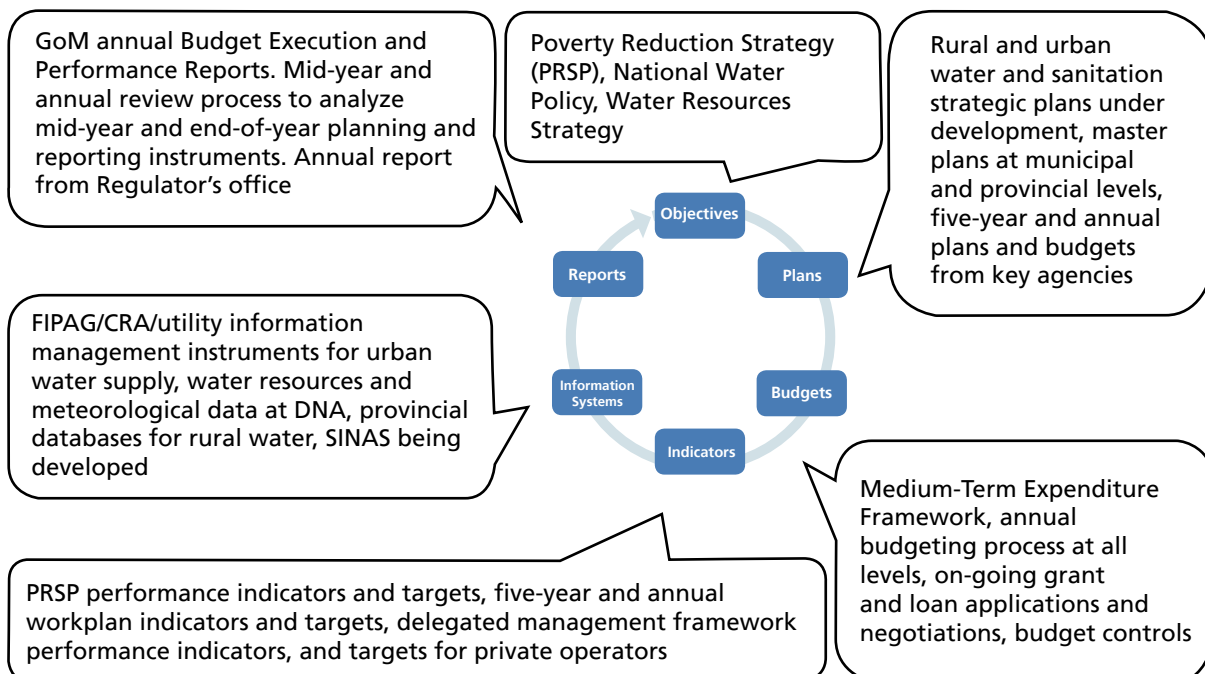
GoM annual Budget Execution and Performance Reports. Mid-year and annual review process to analyze mid-year and end-of-year planning and reporting instruments. Annual report from Regulator's office

Poverty Reduction Strategy (PRSP), National Water Policy, Water Resources Strategy

Rural and urban water and sanitation strategic plans under development, master plans at municipal and provincial levels, five-year and annual plans and budgets from key agencies

Objectives

Plans

Budgets

Indicators

Information Systems

Reports

FIPAG/CRA/utility information management instruments for urban water supply, water resources and meteorological data at DNA, provincial databases for rural water, SINAS being developed

Medium-Term Expenditure Framework, annual budgeting process at all levels, on-going grant and loan applications and negotiations, budget controls

PRSP performance indicators and targets, five-year and annual workplan indicators and targets, delegated management framework performance indicators, and targets for private operators